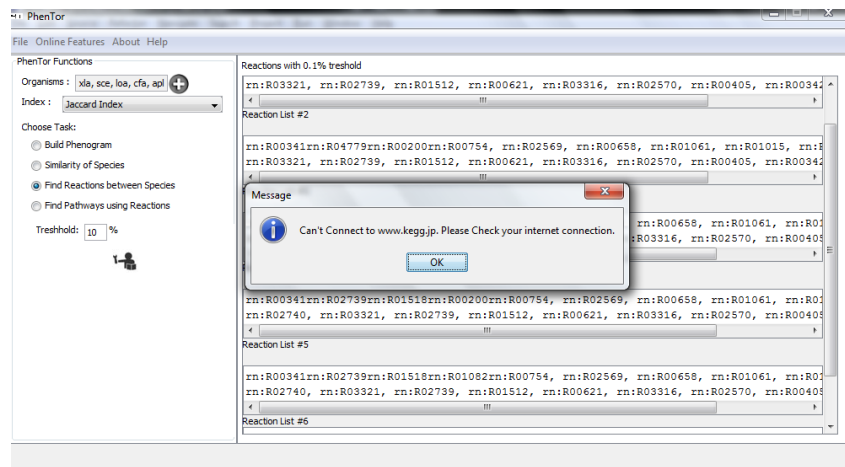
PhenTor

File Online Features About Help

PhenTor Functions

Organisms : xla, sce, loa, cfa, apl

Index : Jaccard Index

Choose Task:

Build Phenogram

Similarity of Species

Find Reactions between Species

Find Pathways using Reactions

Treshhold: 10 %

Reactions with 0.1% treshold

rn:R03321, rn:R02739, rn:R01512, rn:R00621, rn:R03316, rn:R02570, rn:R00405, rn:R0034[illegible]

Reaction List #2

rn:R00341rn:R04779rn:R00200rn:R00754, rn:R02569, rn:R00658, rn:R01061, rn:R01015, rn:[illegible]
rn:R03321, rn:R02739, rn:R01512, rn:R00621, rn:R03316, rn:R02570, rn:R00405, rn:R0034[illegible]

Message

Can't Connect to www.kegg.jp. Please Check your internet connection.

OK

:rn:R00658, rn:R01061, rn:R0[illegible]
:R03316, rn:R02570, rn:R0040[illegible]

rn:R00341rn:R02739rn:R01518rn:R00200rn:R00754, rn:R02569, rn:R00658, rn:R01061, rn:R0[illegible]
rn:R02740, rn:R03321, rn:R02739, rn:R01512, rn:R00621, rn:R03316, rn:R02570, rn:R0040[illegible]

Reaction List #5

rn:R00341rn:R02739rn:R01518rn:R01082rn:R00754, rn:R02569, rn:R00658, rn:R01061, rn:R0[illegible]
rn:R02740, rn:R03321, rn:R02739, rn:R01512, rn:R00621, rn:R03316, rn:R02570, rn:R0040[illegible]

Reaction List #6